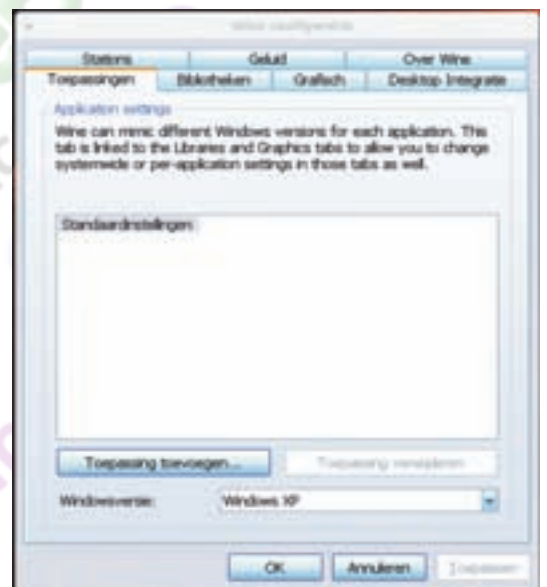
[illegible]

Stations | Geluid | Over Wine
Toepassingen | Bibliotheken | Grafisch | Desktop Integratie

Application settings

Wine can mimic different Windows versions for each application. This tab is linked to the Libraries and Graphics tabs to allow you to change systemwide or per-application settings in those tabs as well.

Standaardinstellingen

Toepassing toevoegen...

Toepassing verwijderen

Windowsversie: Windows XP

OK Annuleren Toepassen